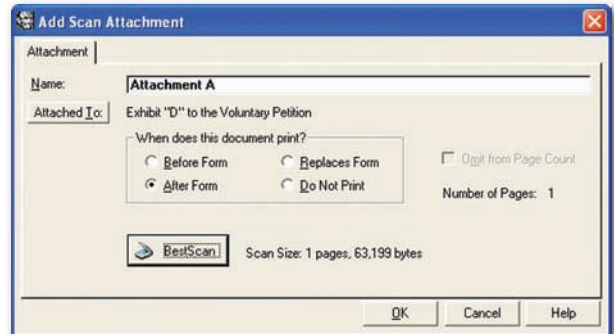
Add Scan Attachment

Attachment

Name: Attachment A

Attached To: Exhibit "D" to the Voluntary Petition

When does this document print?

Before Form

Replaces Form

After Form

Do Not Print

Omit from Page Count

Number of Pages: 1

BestScan

Scan Size: 1 pages, 63,199 bytes

OK

Cancel

Help